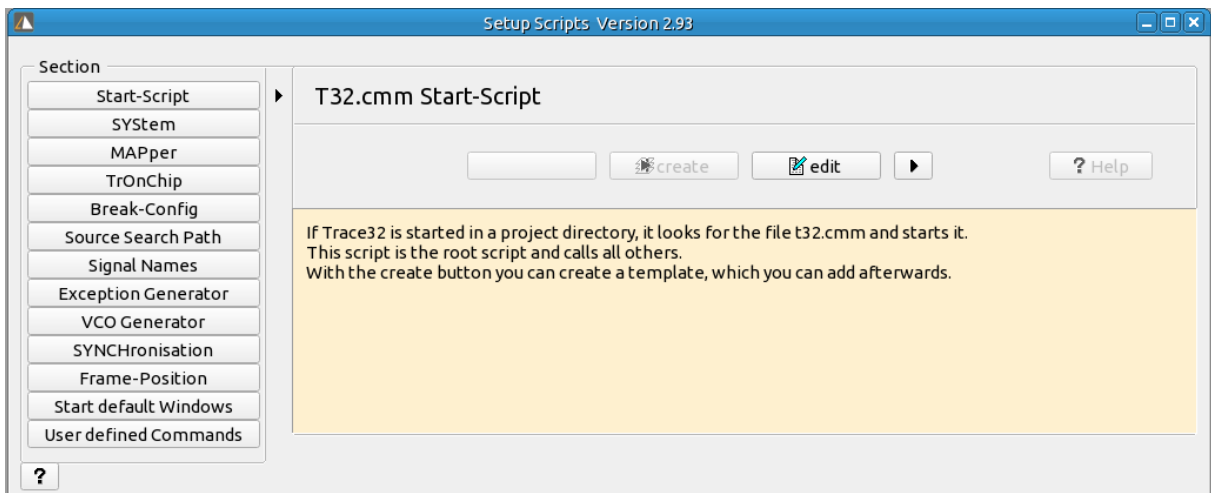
Setup Scripts Version 2.93

Section

Start-Script
SYStem
MAPper
TrOnChip
Break-Config
Source Search Path
Signal Names
Exception Generator
VCO Generator
SYNCHronisation
Frame-Position
Start default Windows
User defined Commands

?

T32.cmm Start-Script

create
edit
? Help

If Trace32 is started in a project directory, it looks for the file t32.cmm and starts it.
This script is the root script and calls all others.
With the create button you can create a template, which you can add afterwards.